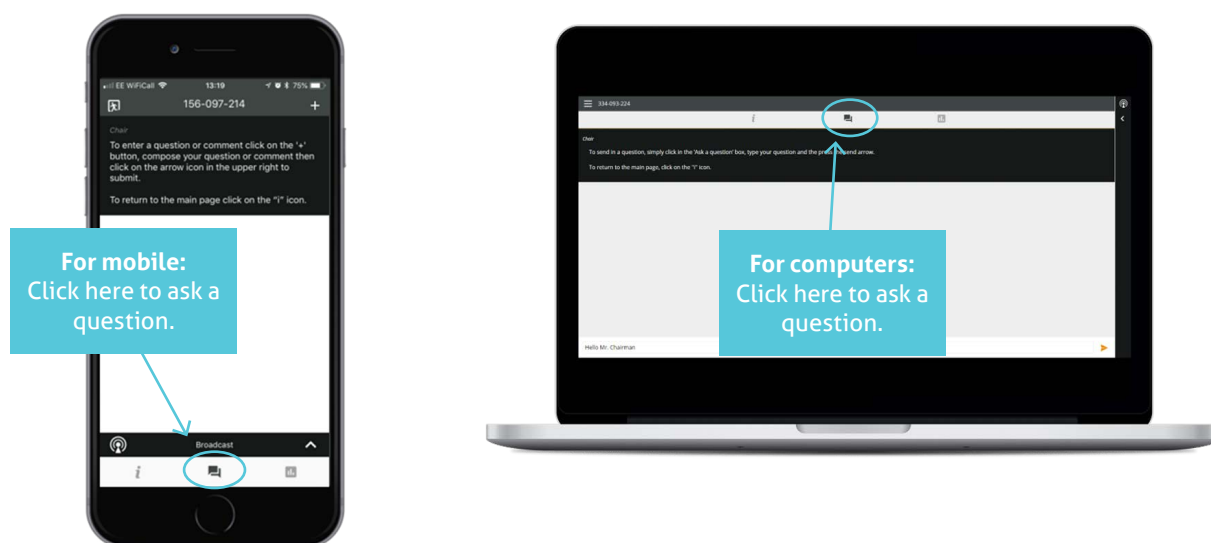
EE WiFiCall 13:19 75%

156-097-214

Chair

To enter a question or comment click on the '+' button, compose your question or comment then click on the arrow icon in the upper right to submit.

To return to the main page click on the "i" icon.

For mobile:
Click here to ask a question.

Broadcast

i

334-093-224

i

Chair

To send in a question, simply click in the 'Ask a question' box, type your question and the press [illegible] send arrow.

To return to the main page, click on the 'i' icon.

For computers:
Click here to ask a question.

Hello Mr. Chairman